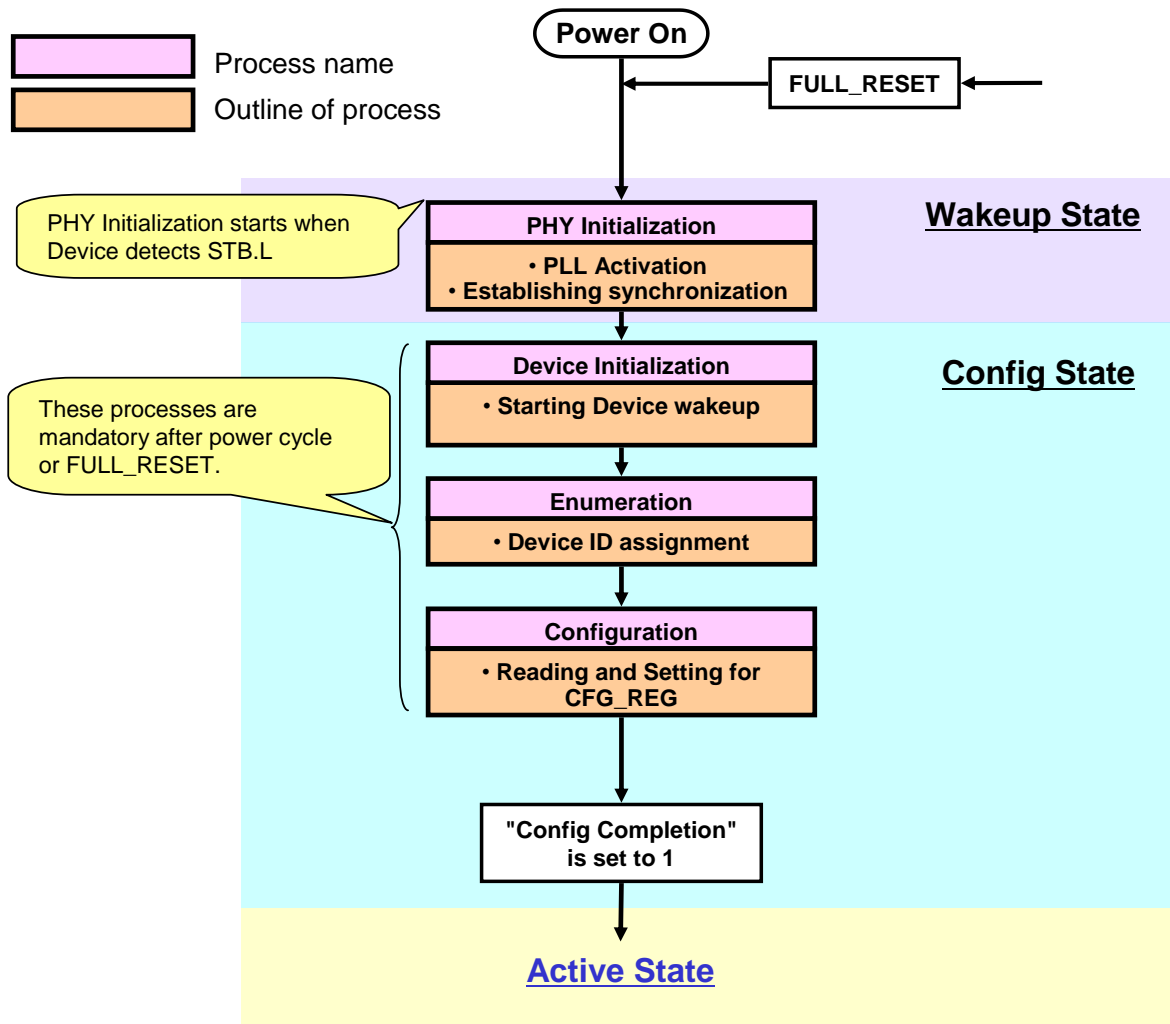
Process name

Outline of process

Power On

FULL_RESET

Wakeup State

PHY Initialization starts when Device detects STB.L

PHY Initialization

• PLL Activation
• Establishing synchronization

Config State

These processes are mandatory after power cycle or FULL_RESET.

Device Initialization

• Starting Device wakeup

Enumeration

• Device ID assignment

Configuration

• Reading and Setting for CFG_REG

"Config Completion" is set to 1

Active State